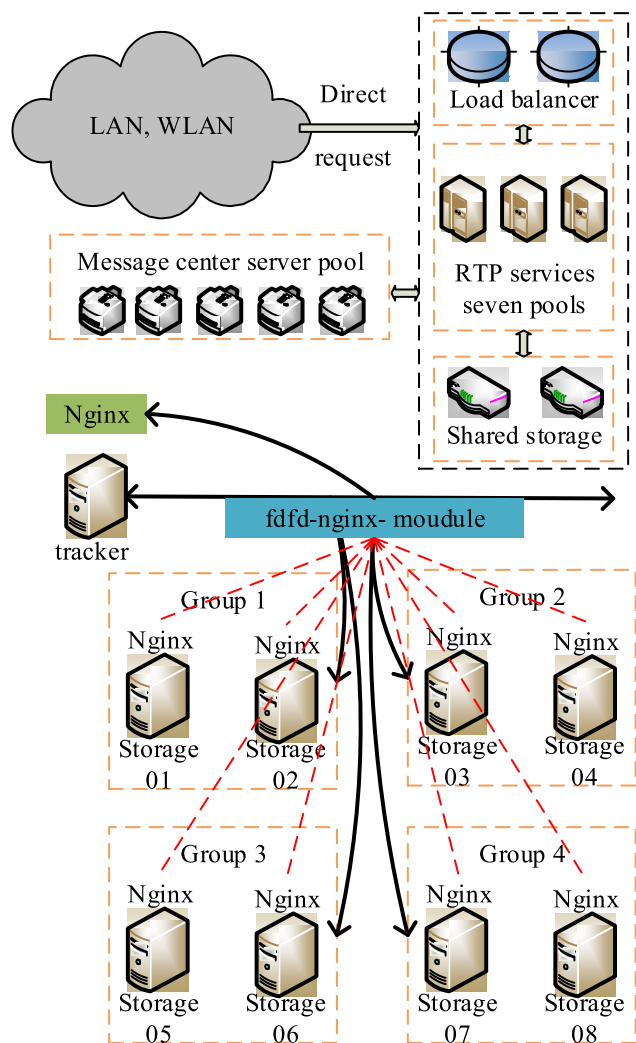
LAN, WLAN

Direct

request

Load balancer

RTP services seven pools

Shared storage

Message center server pool

Nginx

tracker

fdfd-nginx- moudule

Group 1

Nginx

Storage 01

Nginx

Storage 02

Group 2

Nginx

Storage 03

Nginx

Storage 04

Group 3

Nginx

Storage 05

Nginx

Storage 06

Group 4

Nginx

Storage 07

Nginx

Storage 08